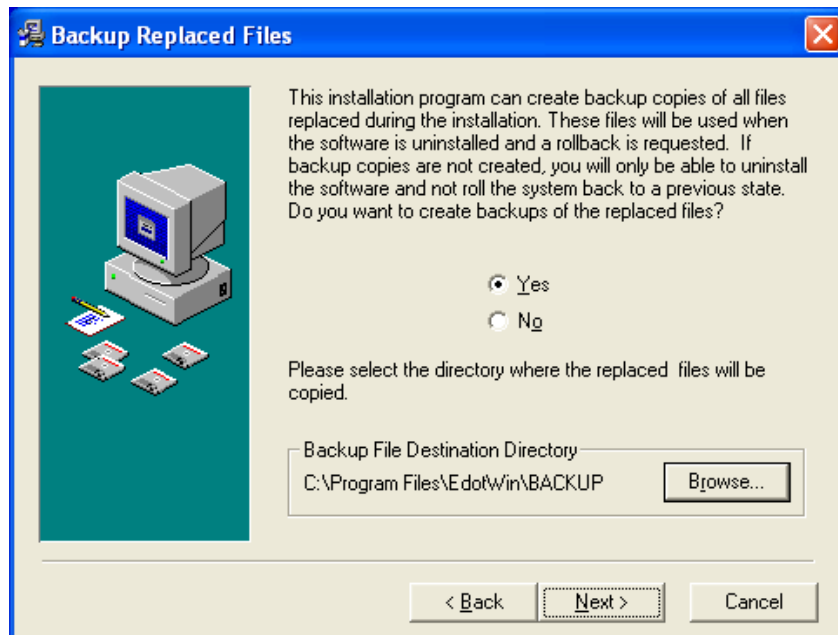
Backup Replaced Files

This installation program can create backup copies of all files replaced during the installation. These files will be used when the software is uninstalled and a rollback is requested. If backup copies are not created, you will only be able to uninstall the software and not roll the system back to a previous state. Do you want to create backups of the replaced files?

Yes

No

Please select the directory where the replaced files will be copied.

Backup File Destination Directory

C:\Program Files\EdotWin\BACKUP

Browse...

< Back

Next >

Cancel